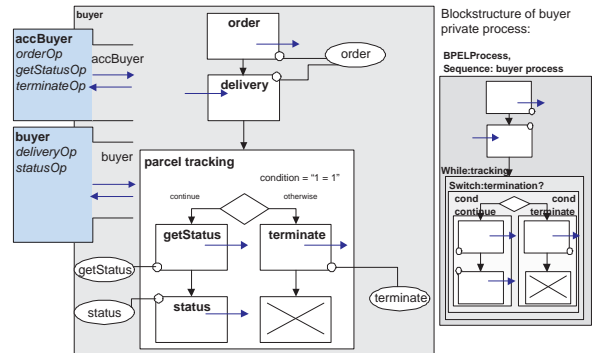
buyer

accBuyer
orderOp
getStatusOp
terminateOp

accBuyer

buyer
deliveryOp
statusOp

buyer

order

order

delivery

parcel tracking

condition = "1 = 1"

continue

otherwise

getStatus

terminate

getStatus

status

status

terminate

Blockstructure of buyer private process:

BPELProcess,
Sequence: buyer process

While:tracking

Switch:termination?

cond
continue

cond
terminate